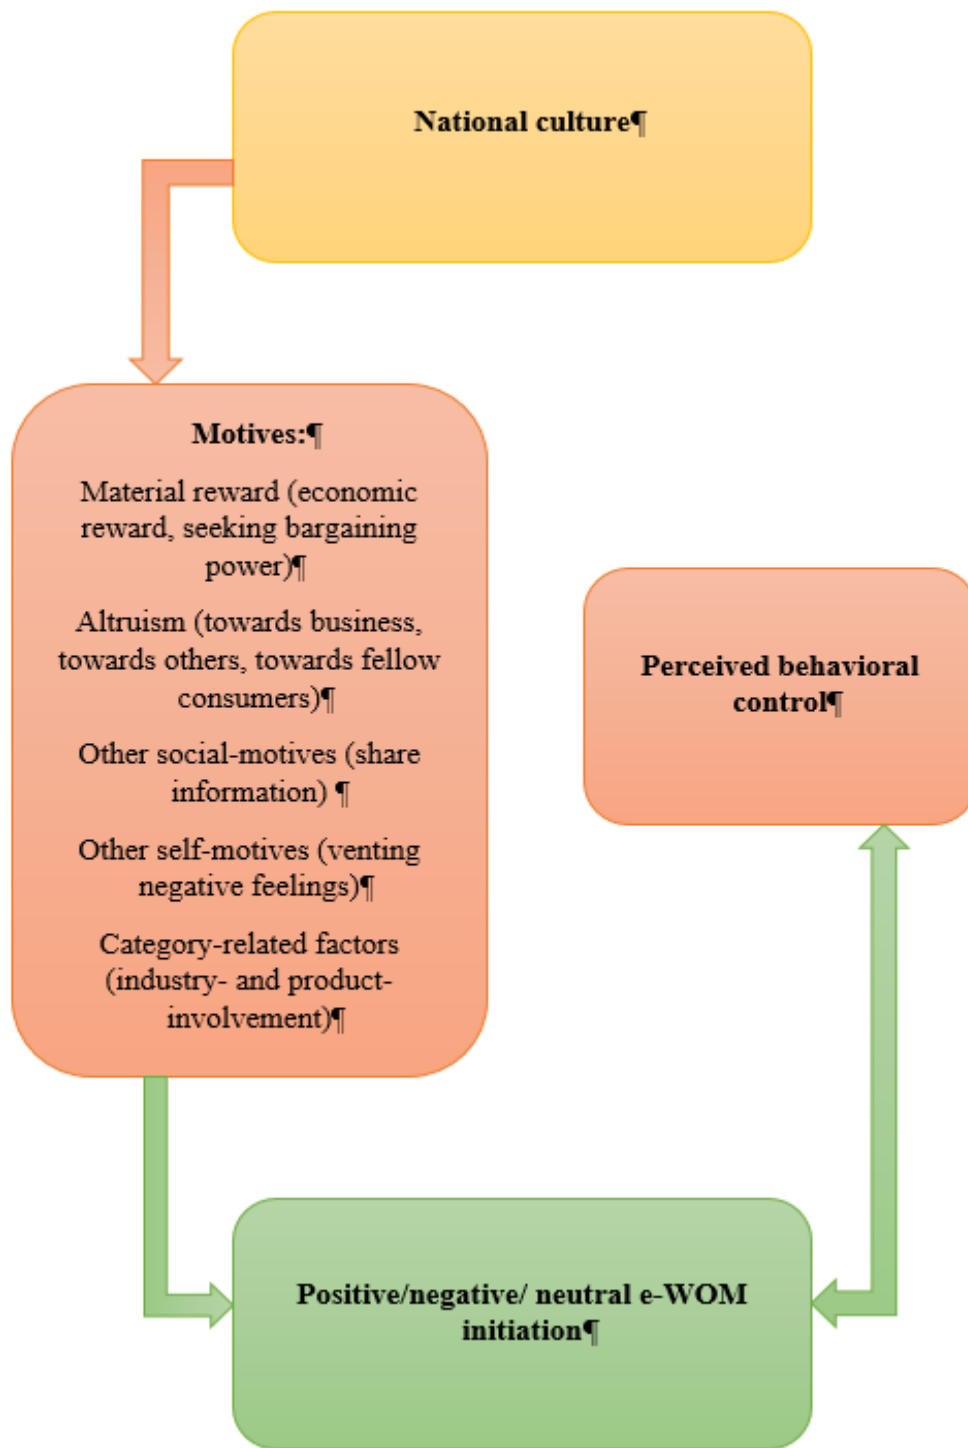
National culture¶

Motives:¶

Material reward (economic reward, seeking bargaining power)¶

Altruism (towards business, towards others, towards fellow consumers)¶

Other social-motives (share information) ¶

Other self-motives (venting negative feelings)¶

Category-related factors (industry- and product-involvement)¶

Perceived behavioral control¶

Positive/negative/ neutral e-WOM initiation¶